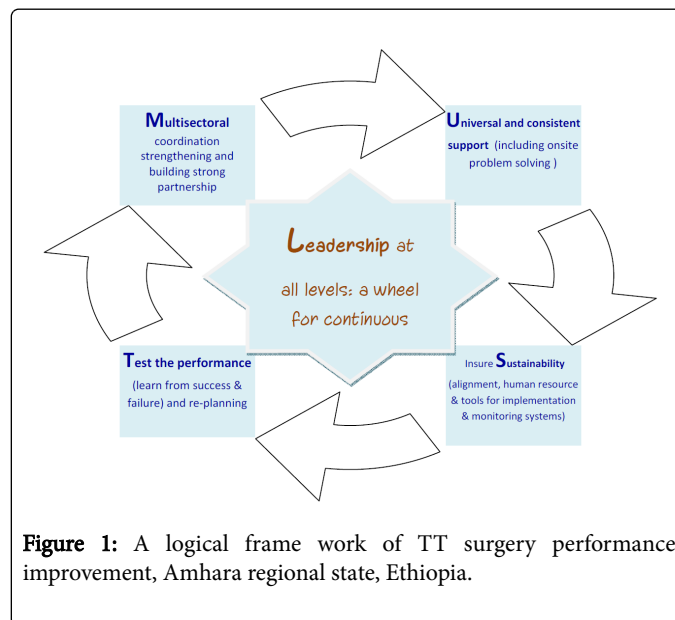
Multisectoral coordination strengthening and building strong partnership

Universal and consistent support (including onsite problem solving )

Leadership at all levels: a wheel for continuous

Test the performance (learn from success & failure) and re-planning

Insure Sustainability (alignment, human resource & tools for implementation & monitoring systems)

Figure 1: A logical frame work of TT surgery performance improvement, Amhara regional state, Ethiopia.